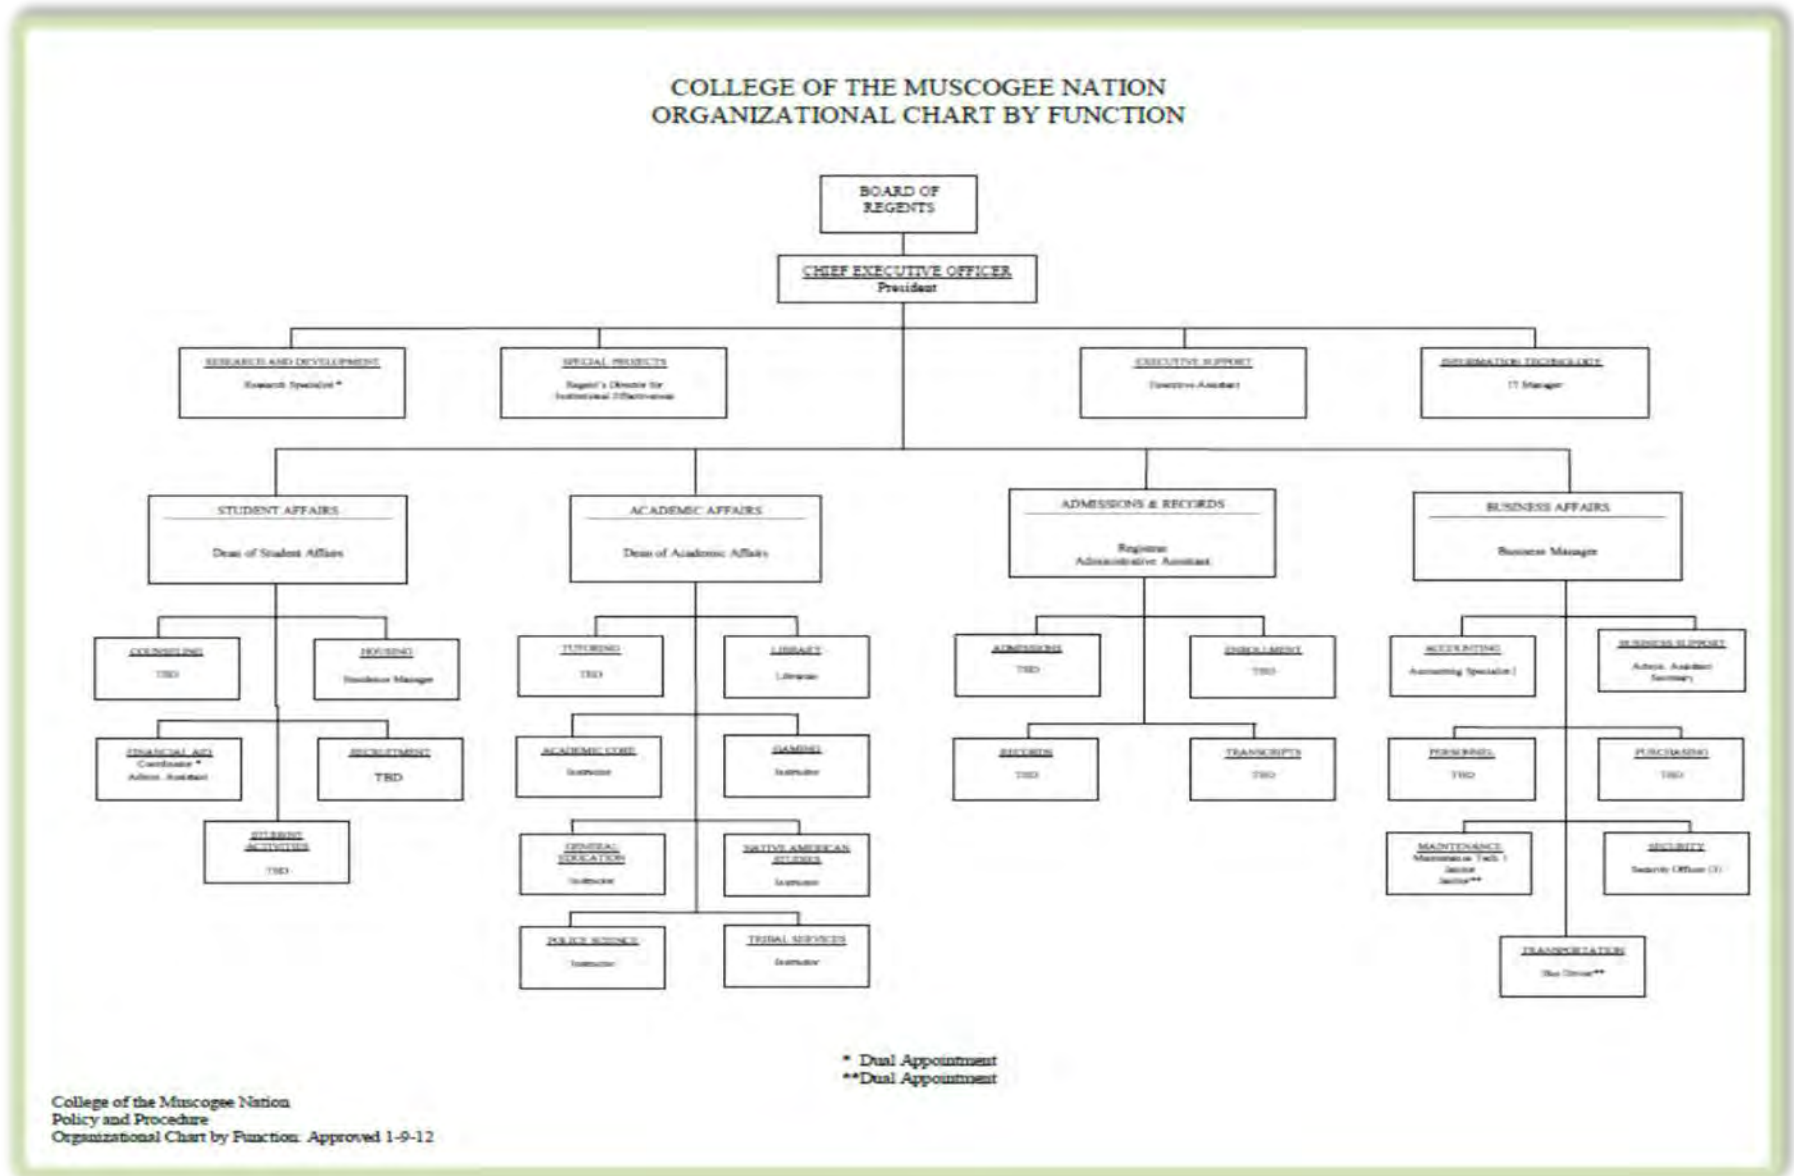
COLLEGE OF THE MUSCOGEE NATION
ORGANIZATIONAL CHART BY FUNCTION

BOARD OF REGENTS

CHIEF EXECUTIVE OFFICER
President

RESEARCH AND DEVELOPMENT
Research Specialist *

SPECIAL PROJECTS
Regent's Director for Institutional Effectiveness

EXECUTIVE SUPPORT
Executive Assistant

INFORMATION TECHNOLOGY
IT Manager

STUDENT AFFAIRS
Dean of Student Affairs

ACADEMIC AFFAIRS
Dean of Academic Affairs

ADMISSIONS & RECORDS
Registrar
Administrative Assistant

BUSINESS AFFAIRS
Business Manager

COUNSELING
TBD

HOUSING
Residence Manager

FINANCIAL AID
Coordinator *
Admin. Assistant

RECRUITMENT
TBD

STUDENT ACTIVITIES
TBD

TUTORING
TBD

LIBRARY
Librarian

ACADEMIC CORE
Instructor

GAMING
Instructor

GENERAL EDUCATION
Instructor

NATIVE AMERICAN STUDIES
Instructor

POLICE SCIENCE
Instructor

TRIBAL SERVICES
Instructor

ADMISSIONS
TBD

ENROLLMENT
TBD

RECORDS
TBD

TRANSCRIPTS
TBD

ACCOUNTING
Accounting Specialist I

BUSINESS SUPPORT
Admin. Assistant
Secretary

PERSONNEL
TBD

PURCHASING
TBD

MAINTENANCE
Maintenance Tech. I
Janitor
Janitor**

SECURITY
Security Officer (3)

TRANSPORTATION
Bus Driver**

* Dual Appointment
**Dual Appointment

College of the Muscogee Nation
Policy and Procedure
Organizational Chart by Function: Approved 1-9-12